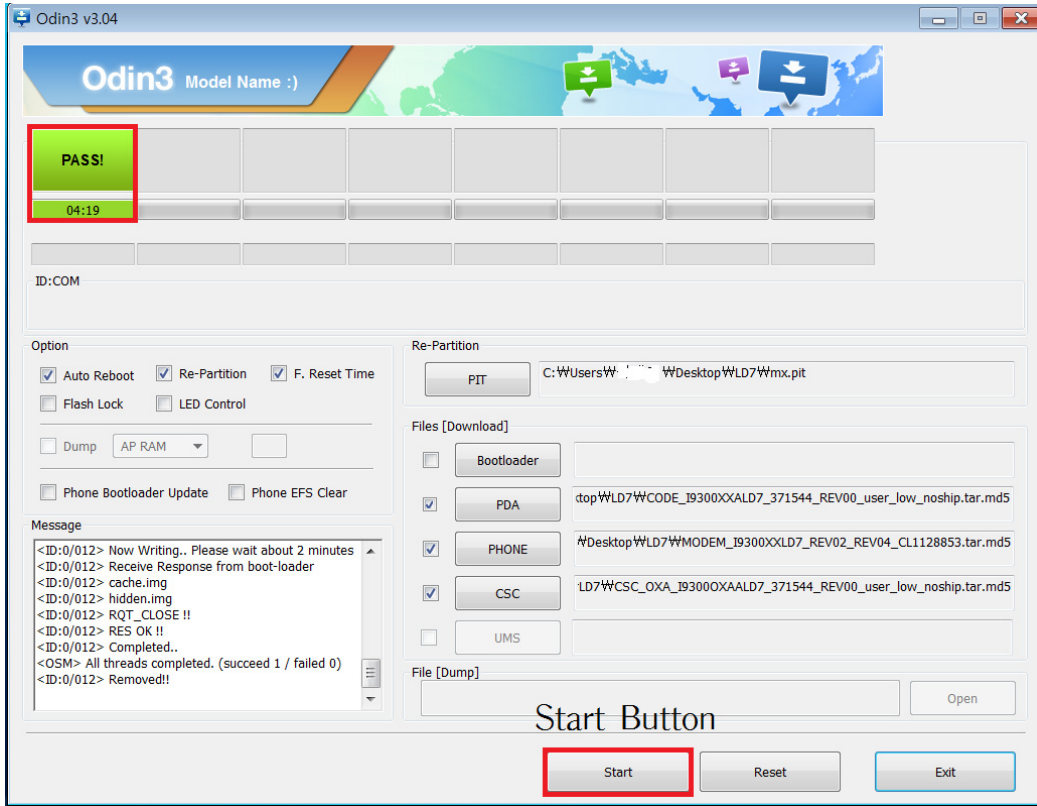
Odin3 v3.04

Odin3 Model Name :)

PASS!

04:19

ID:COM

Option

Auto Reboot Re-Partition F. Reset Time

Flash Lock LED Control

Dump AP RAM

Phone Bootloader Update Phone EFS Clear

Message

<ID:0/012> Now Writing.. Please wait about 2 minutes
<ID:0/012> Receive Response from boot-loader
<ID:0/012> cache.img
<ID:0/012> hidden.img
<ID:0/012> RQT_CLOSE !!
<ID:0/012> RES OK !!
<ID:0/012> Completed..
<OSM> All threads completed. (succeed 1 / failed 0)
<ID:0/012> Removed!!

Re-Partition

PIT C:₩Users₩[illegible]₩Desktop₩LD7₩mx.pit

Files [Download]

Bootloader

PDA ktop₩LD7₩CODE_I9300XXALD7_371544_REV00_user_low_noship.tar.md5

PHONE ₩Desktop₩LD7₩MODEM_I9300XXLD7_REV02_REV04_CL1128853.tar.md5

CSC LD7₩CSC_OXA_I9300OXAALD7_371544_REV00_user_low_noship.tar.md5

UMS

File [Dump]

Open

Start Button

Start Reset Exit